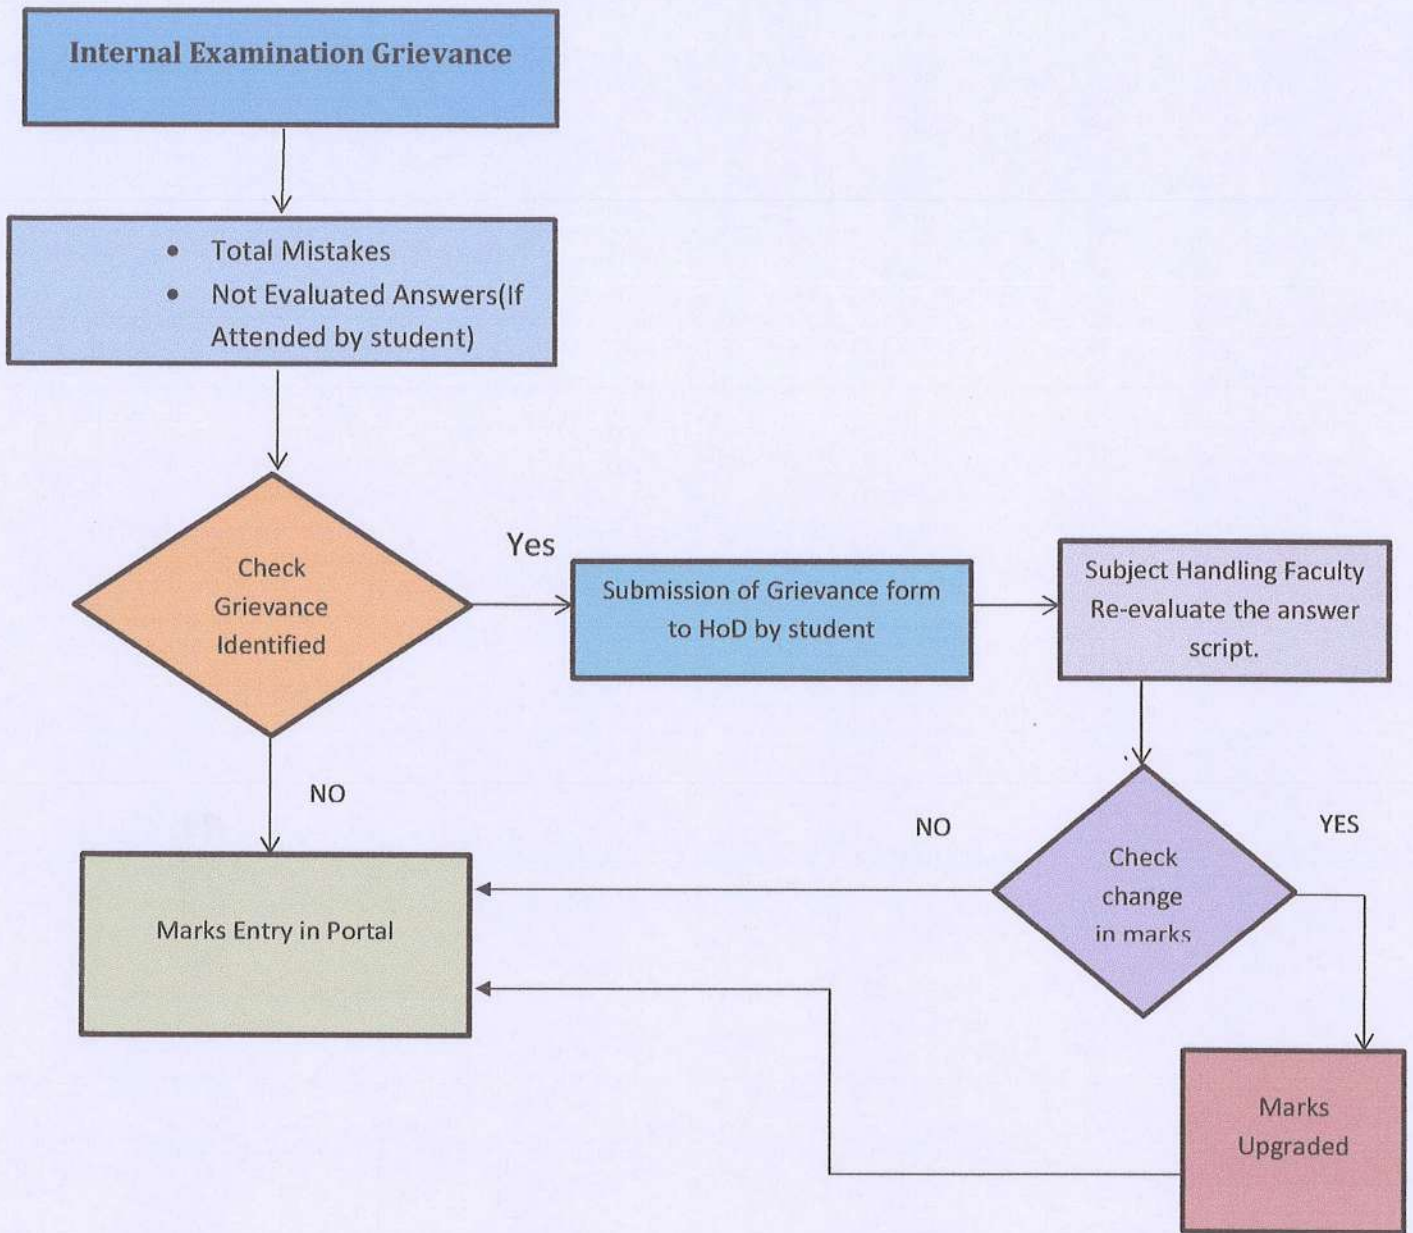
Internal Examination Grievance

- Total Mistakes
- Not Evaluated Answers(If Attended by student)

Check Grievance Identified

Yes

Submission of Grievance form to HoD by student

Subject Handling Faculty Re-evaluate the answer script.

NO

NO

YES

Check change in marks

Marks Entry in Portal

Marks Upgraded